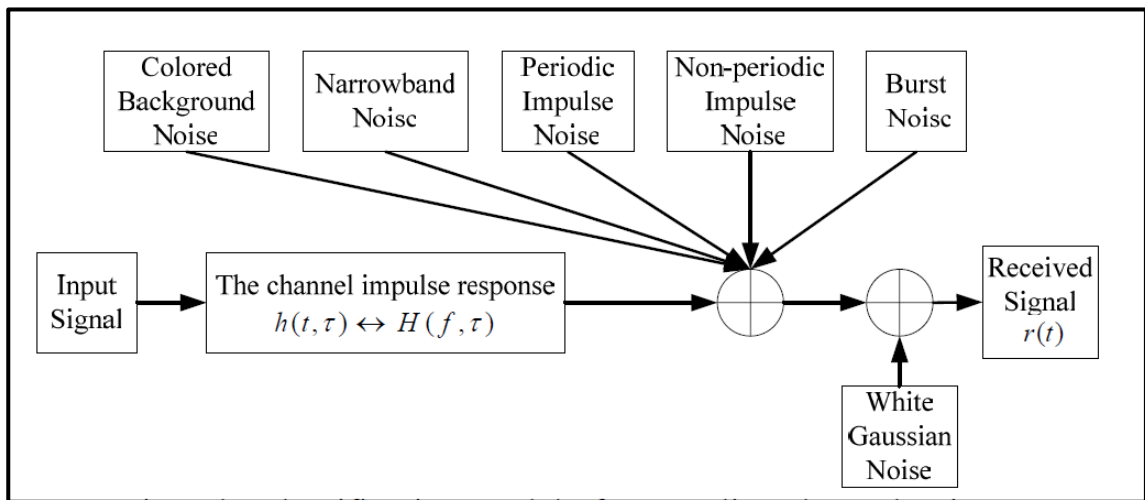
Colored Background Noise

Narrowband Noisc

Periodic Impulse Noise

Non-periodic Impulse Noise

Burst Noisc

Input Signal

The channel impulse response $h(t,\tau) \leftrightarrow H(f,\tau)$

Received Signal $r(t)$

White Gaussian Noise

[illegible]